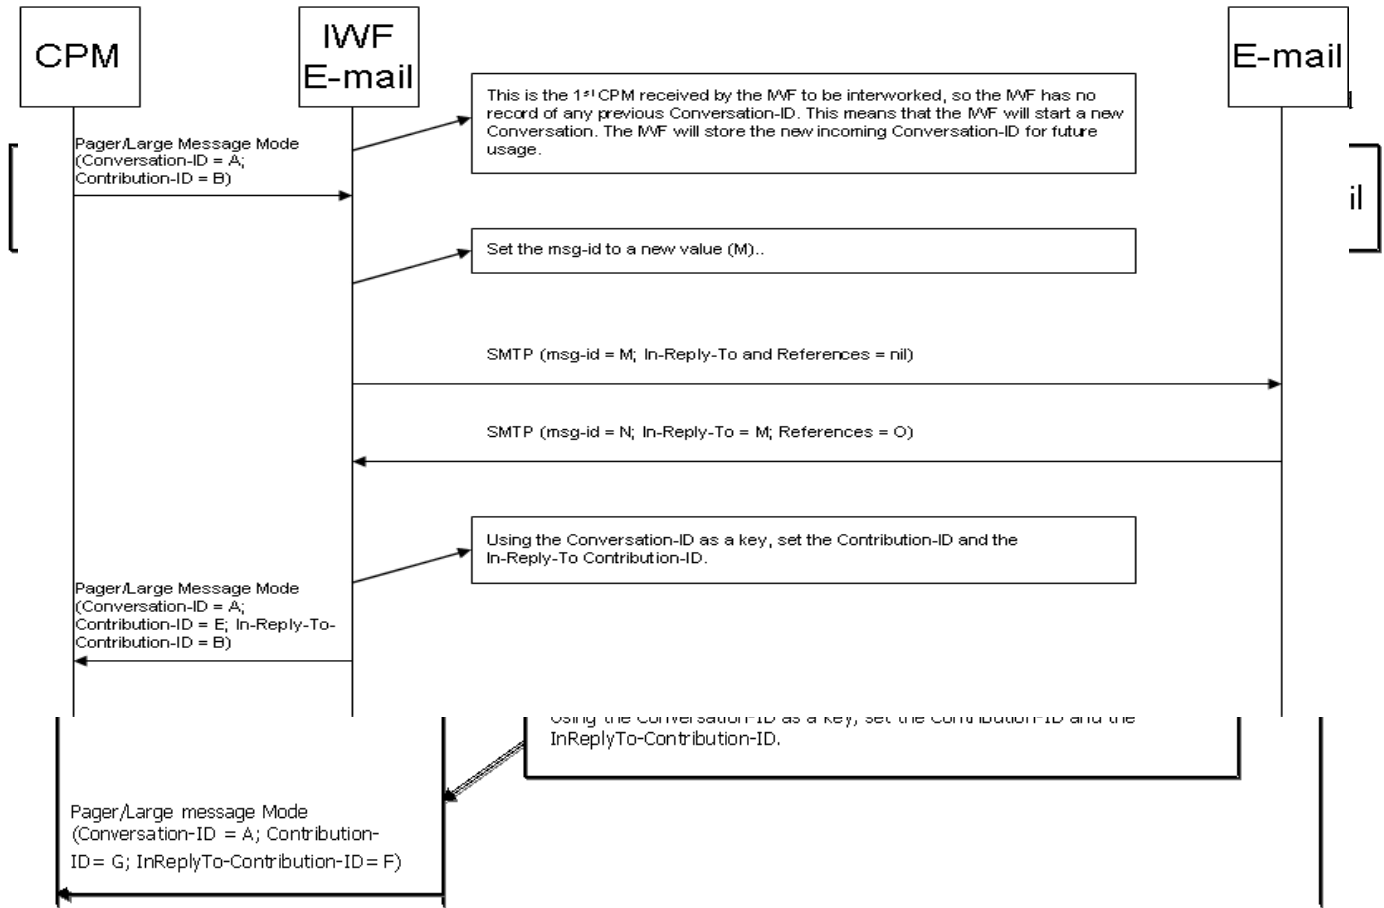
CPM

IWF
E-mail

E-mail

This is the 1$^{st}$ CPM received by the IWF to be interworked, so the IWF has no record of any previous Conversation-ID. This means that the IWF will start a new Conversation. The IWF will store the new incoming Conversation-ID for future usage.

Pager/Large Message Mode (Conversation-ID = A; Contribution-ID = B)

il

Set the msg-id to a new value (M)..

SMTP (msg-id = M; In-Reply-To and References = nil)

SMTP (msg-id = N; In-Reply-To = M; References = O)

Using the Conversation-ID as a key, set the Contribution-ID and the In-Reply-To Contribution-ID.

Pager/Large Message Mode (Conversation-ID = A; Contribution-ID = E; In-Reply-To-Contribution-ID = B)

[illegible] InReplyTo-Contribution-ID.

Pager/Large message Mode (Conversation-ID = A; Contribution-ID= G; InReplyTo-Contribution-ID= F)